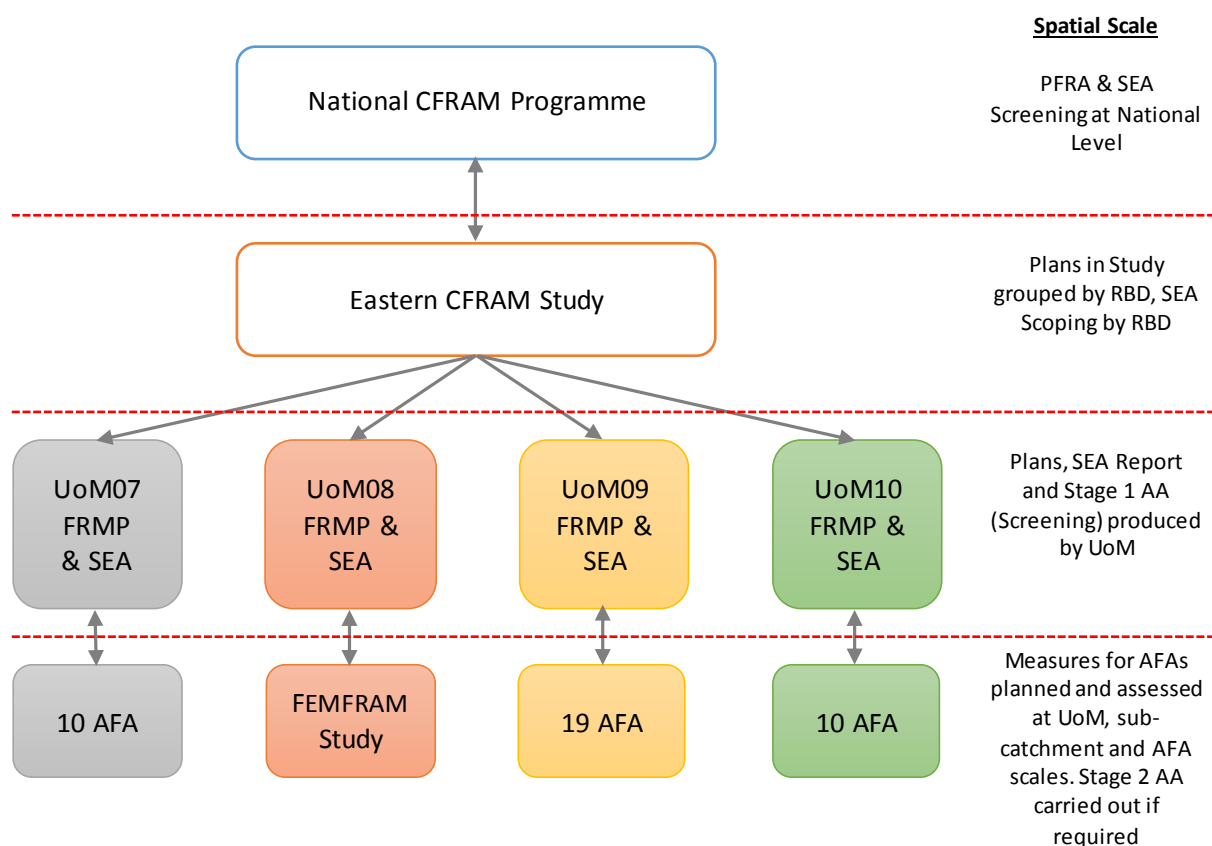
Spatial Scale

National CFRAM Programme

PFRA & SEA Screening at National Level

Eastern CFRAM Study

Plans in Study grouped by RBD, SEA Scoping by RBD

UoM07 FRMP & SEA

UoM08 FRMP & SEA

UoM09 FRMP & SEA

UoM10 FRMP & SEA

Plans, SEA Report and Stage 1 AA (Screening) produced by UoM

10 AFA

FEMFRAM Study

19 AFA

10 AFA

Measures for AFAs planned and assessed at UoM, sub-catchment and AFA scales. Stage 2 AA carried out if required